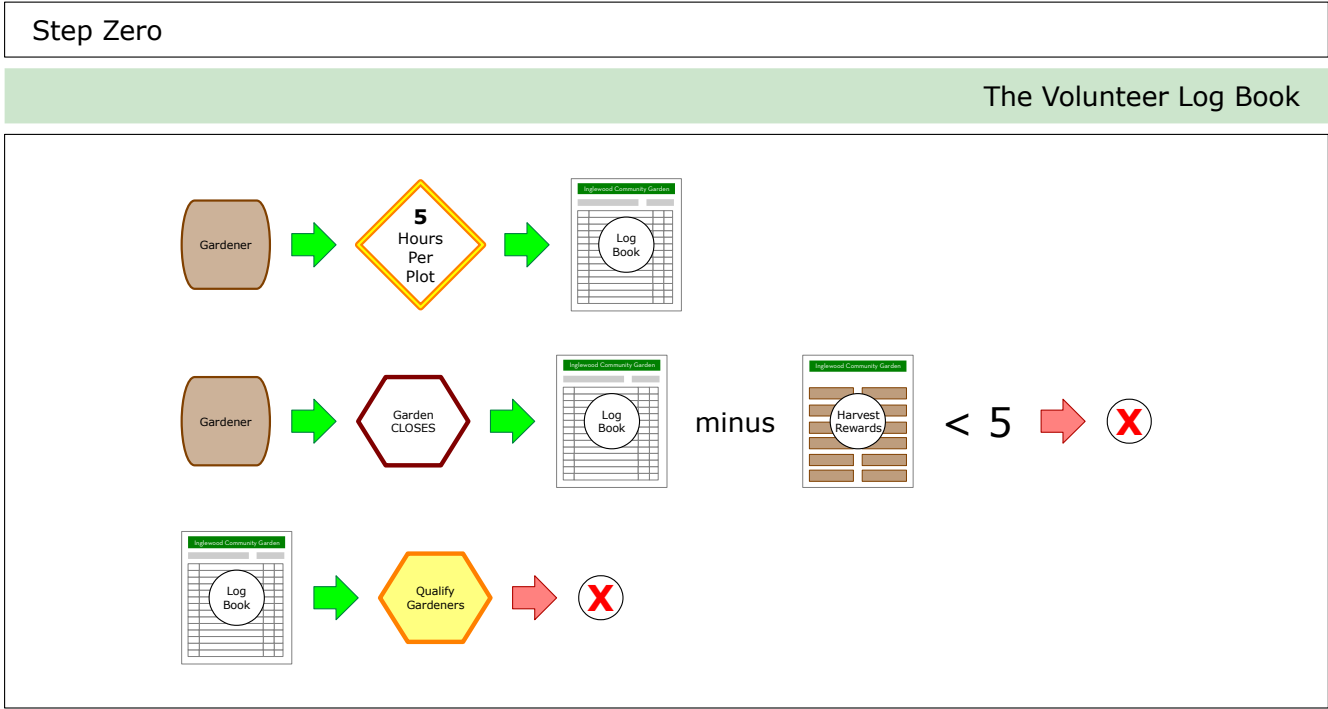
Step Zero

The Volunteer Log Book

Gardener

5
Hours
Per
Plot

Inglewood Community Garden
Log
Book

Gardener

Garden
CLOSES

Inglewood Community Garden
Log
Book

minus

Inglewood Community Garden
Harvest
Rewards

< 5

X

Inglewood Community Garden
Log
Book

Qualify
Gardeners

X